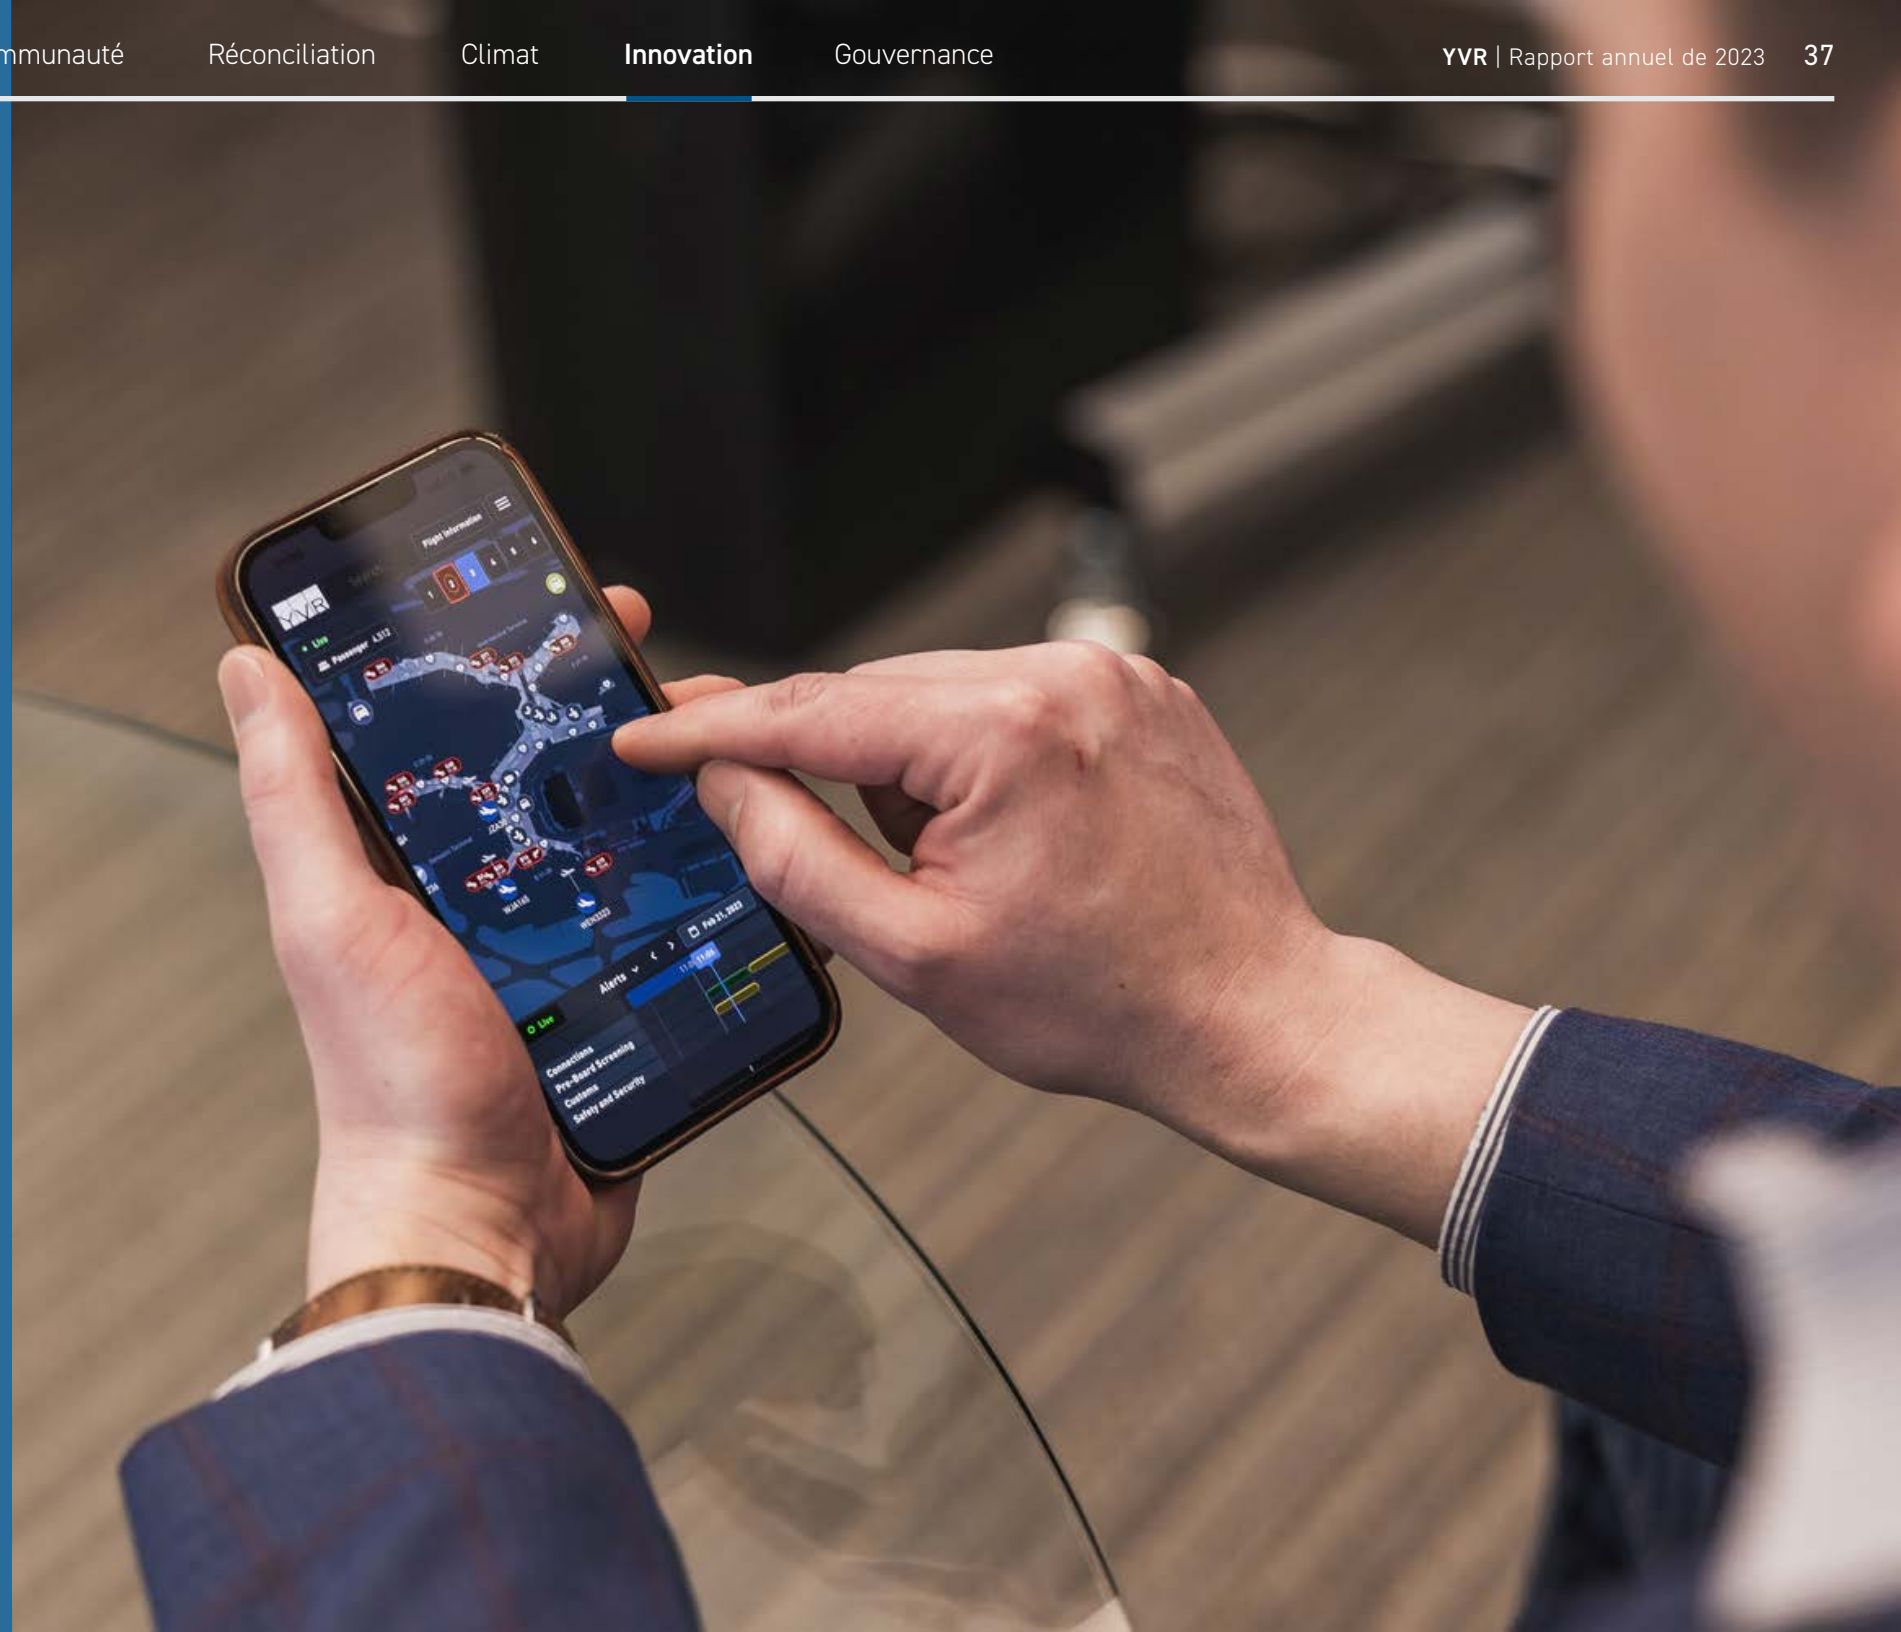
mmunauté Réconciliation Climat Innovation Gouvernance

YVR | Rapport annuel de 2023 37

YVR

Flight Information

Live

Passenger

Alerts

Feb 21, 2023

Live

Connections

Pre-Board Screening

Customs

Safety and Security